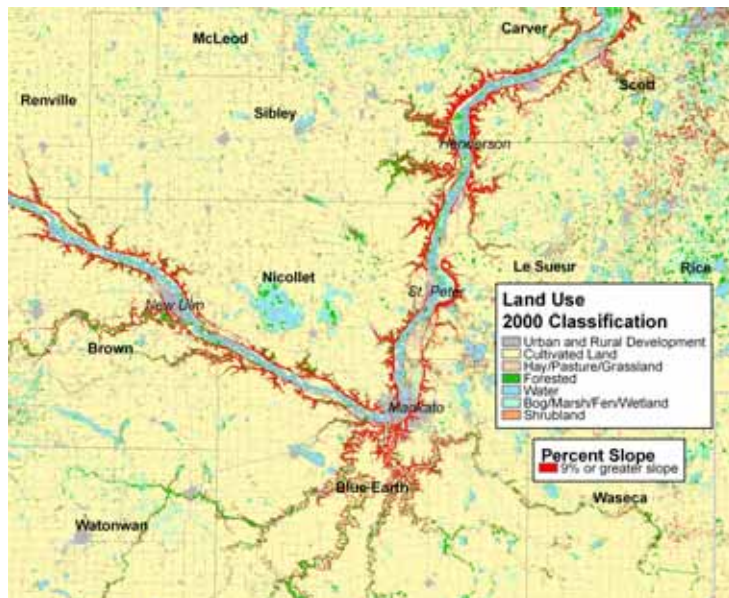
McLeod

Carver

Scott

Renville

Sibley

Henderson

Nicollet

Le Sueur

Rice

New Ulm

St. Peter

Brown

Mankato

Blue Earth

Waseca

Watonwan

Land Use
2000 Classification
Urban and Rural Development
Cultivated Land
Hay/Pasture/Grassland
Forested
Water
Bog/Marsh/Fen/Wetland
Shrubland

Percent Slope
9% or greater slope